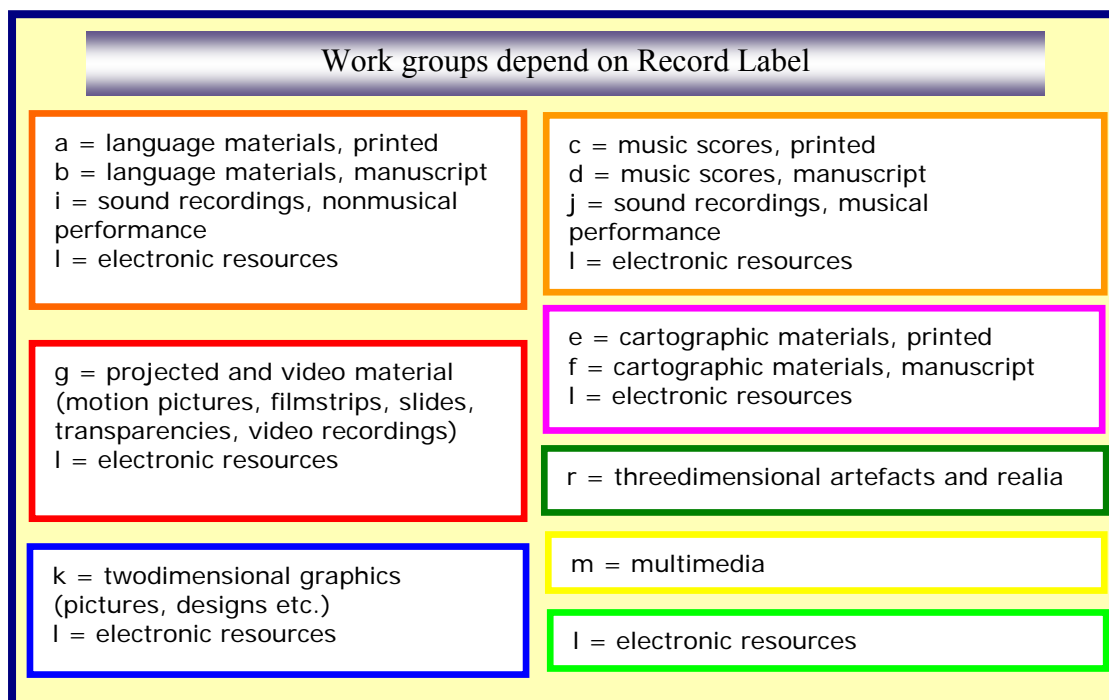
Work groups depend on Record Label

a = language materials, printed
b = language materials, manuscript
i = sound recordings, nonmusical performance
l = electronic resources

g = projected and video material (motion pictures, filmstrips, slides, transparencies, video recordings)
l = electronic resources

k = twodimensional graphics (pictures, designs etc.)
l = electronic resources

c = music scores, printed
d = music scores, manuscript
j = sound recordings, musical performance
l = electronic resources

e = cartographic materials, printed
f = cartographic materials, manuscript
l = electronic resources

r = threedimensional artefacts and realia

m = multimedia

l = electronic resources